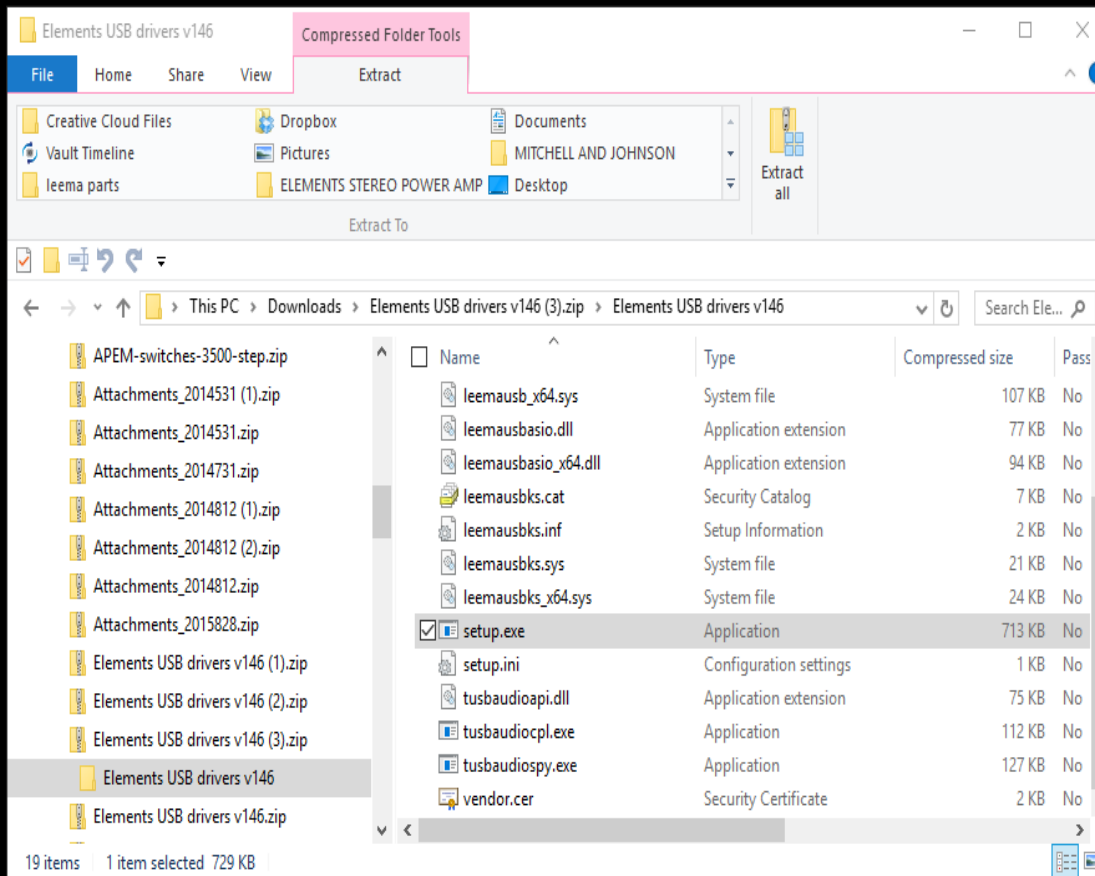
Elements USB drivers v146

Compressed Folder Tools

File Home Share View Extract

Creative Cloud Files
Vault Timeline
leema parts
Dropbox
Pictures
ELEMENTS STEREO POWER AMP
Documents
MITCHELL AND JOHNSON
Desktop

Extract To

Extract all

This PC > Downloads > Elements USB drivers v146 (3).zip > Elements USB drivers v146

Search Ele...

APEM-switches-3500-step.zip
Attachments_2014531 (1).zip
Attachments_2014531.zip
Attachments_2014731.zip
Attachments_2014812 (1).zip
Attachments_2014812 (2).zip
Attachments_2014812.zip
Attachments_2015828.zip
Elements USB drivers v146 (1).zip
Elements USB drivers v146 (2).zip
Elements USB drivers v146 (3).zip
Elements USB drivers v146
Elements USB drivers v146.zip

| Name | Type | Compressed size | Pass |
|---|---|---|---|
| leemausb_x64.sys | System file | 107 KB | No |
| leemausbasio.dll | Application extension | 77 KB | No |
| leemausbasio_x64.dll | Application extension | 94 KB | No |
| leemausbks.cat | Security Catalog | 7 KB | No |
| leemausbks.inf | Setup Information | 2 KB | No |
| leemausbks.sys | System file | 21 KB | No |
| leemausbks_x64.sys | System file | 24 KB | No |
| setup.exe | Application | 713 KB | No |
| setup.ini | Configuration settings | 1 KB | No |
| tusbaudioapi.dll | Application extension | 75 KB | No |
| tusbaudiocpl.exe | Application | 112 KB | No |
| tusbaudiospy.exe | Application | 127 KB | No |
| vendor.cer | Security Certificate | 2 KB | No |

19 items 1 item selected 729 KB